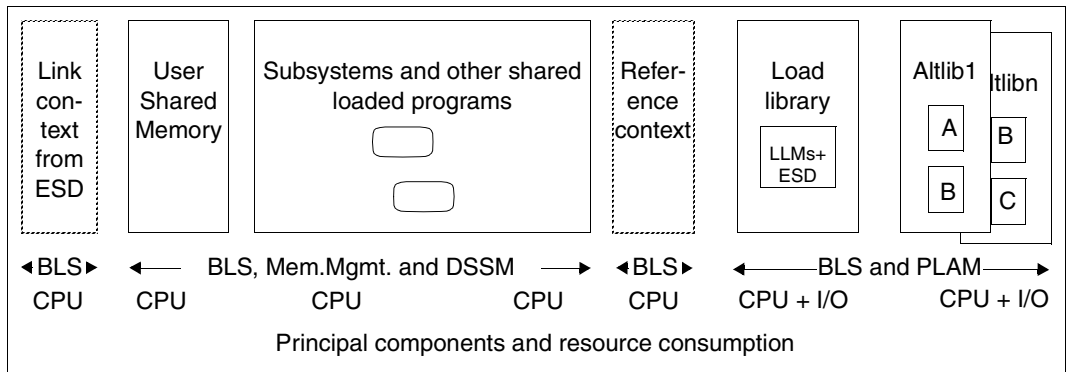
Link context from ESD

User Shared Memory

Subsystems and other shared loaded programs

Reference context

Load library

LLMs+ ESD

Altlib1

A

B

ltlibn

B

C

◂BLS▸ ◂— BLS, Mem.Mgmt. and DSSM —▸ ◂BLS▸ ◂—BLS and PLAM—▸

CPU CPU CPU CPU CPU CPU + I/O CPU + I/O

Principal components and resource consumption